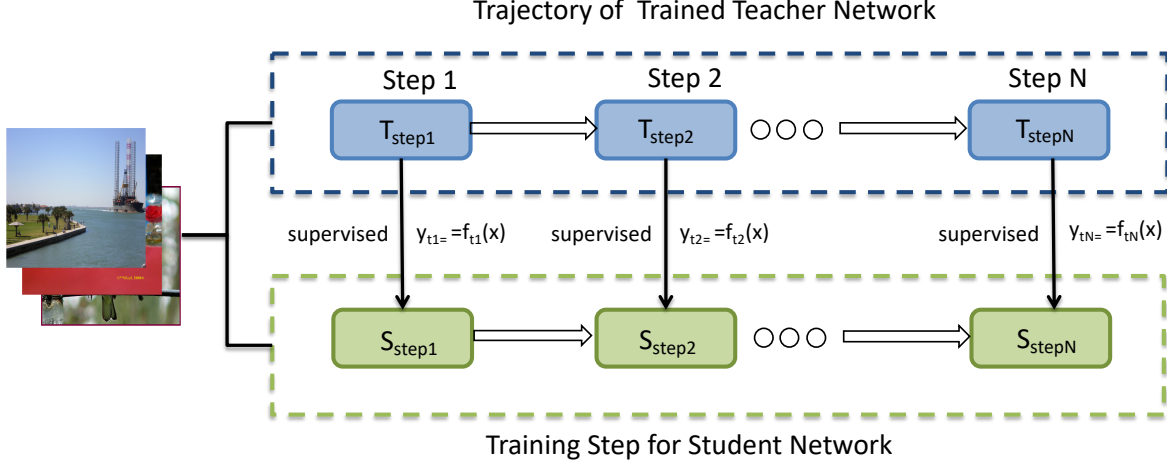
Trajectory of Trained Teacher Network

Step 1

Step 2

Step N

$T_{step1}$

$T_{step2}$

$T_{stepN}$

supervised

$y_{t1=} = f_{t1}(x)$

supervised

$y_{t2=} = f_{t2}(x)$

supervised

$y_{tN=} = f_{tN}(x)$

$S_{step1}$

$S_{step2}$

$S_{stepN}$

Training Step for Student Network